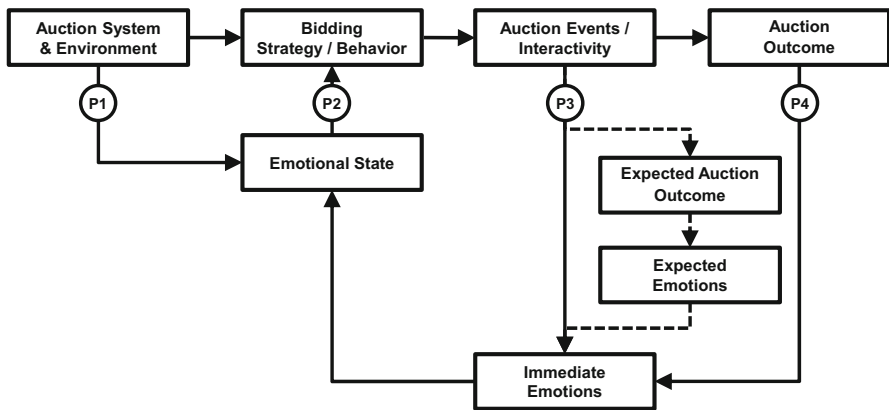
Auction System & Environment

Bidding Strategy / Behavior

Auction Events / Interactivity

Auction Outcome

P1

P2

P3

P4

Emotional State

Expected Auction Outcome

Expected Emotions

Immediate Emotions